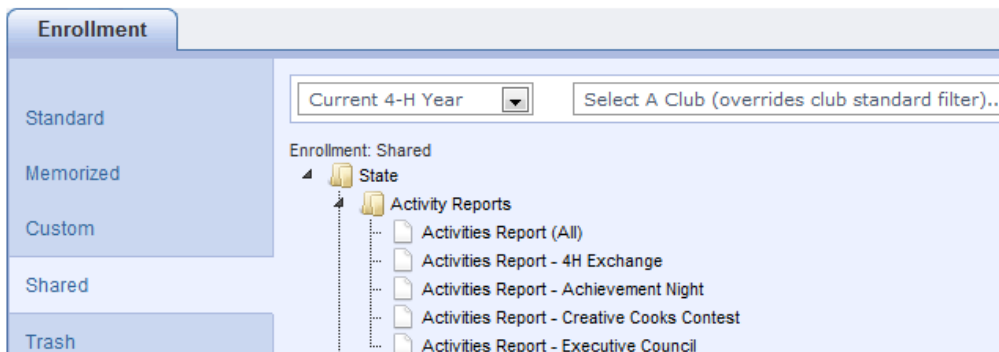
Enrollment

Standard

Memorized

Custom

Shared

Trash

Current 4-H Year

Select A Club (overrides club standard filter)..

Enrollment: Shared

State

Activity Reports

Activities Report (All)

Activities Report - 4H Exchange

Activities Report - Achievement Night

Activities Report - Creative Cooks Contest

Activities Report - Executive Council